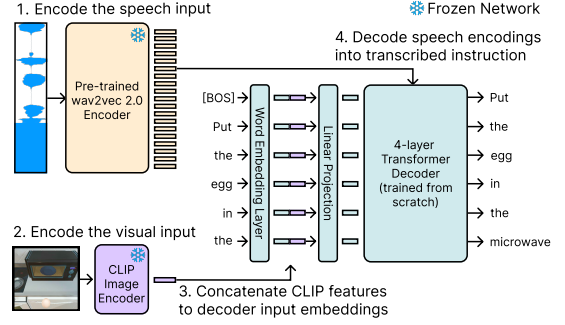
1. Encode the speech input

Frozen Network

Pre-trained wav2vec 2.0 Encoder

4. Decode speech encodings into transcribed instruction

[BOS]
Put
the
egg
in
the

Word Embedding Layer

Linear Projection

4-layer Transformer Decoder (trained from scratch)

Put
the
egg
in
the
microwave

2. Encode the visual input

CLIP Image Encoder

3. Concatenate CLIP features to decoder input embeddings